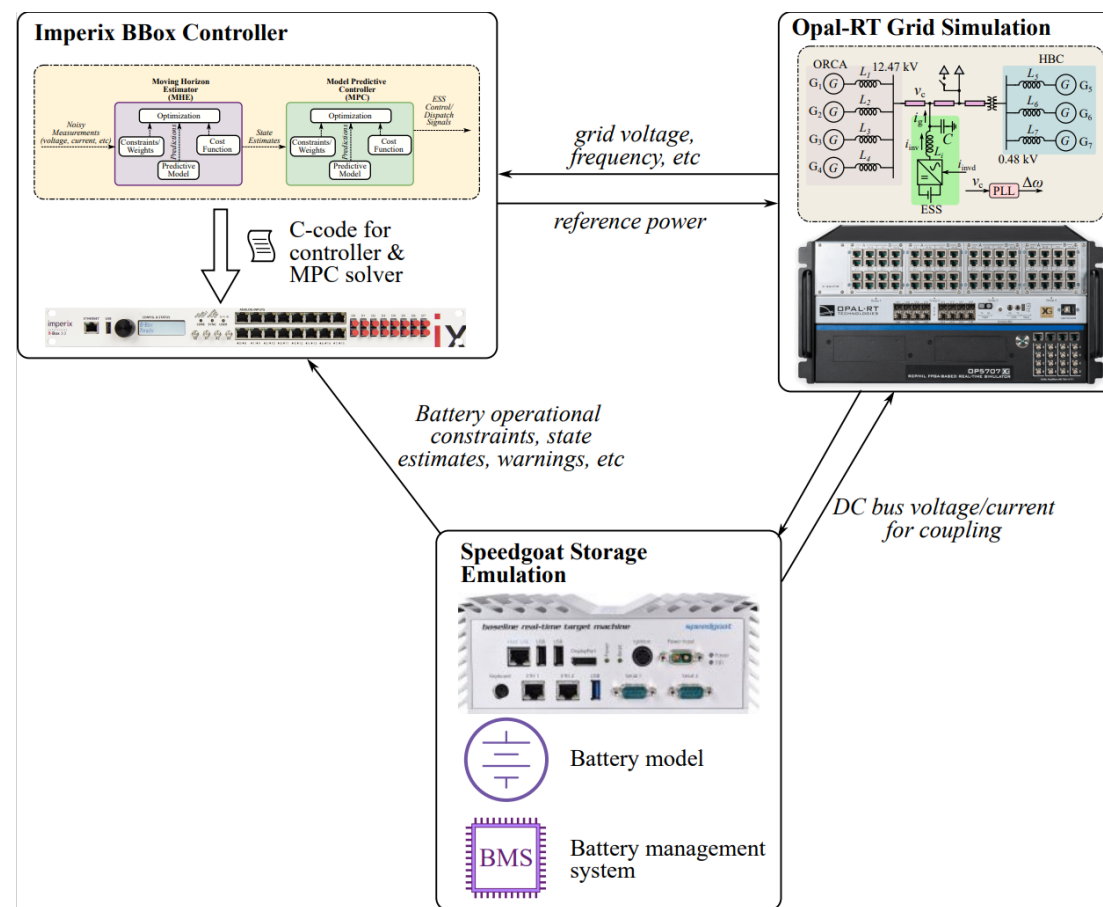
Imperix BBox Controller

Moving Horizon Estimator (MHE)

Model Predictive Controller (MPC)

Noisy Measurements (voltage, current, etc)

Optimization

Constraints/ Weights

Predictions

Cost Function

Predictive Model

State Estimates

Optimization

Constraints/ Weights

Predictions

Cost Function

Predictive Model

ESS Control/ Dispatch Signals

C-code for controller & MPC solver

imperix

Opal-RT Grid Simulation

ORCA

12.47 kV

HBC

$G_1$ $G_2$ $G_3$ $G_4$

$L_1$ $L_2$ $L_3$ $L_4$

$v_c$

$i_g$

$C$

$i_{inv}$

$L_f$

$i_{invd}$

ESS

$v_c$

PLL

$\Delta\omega$

$L_5$ $L_6$ $L_7$

$G_5$ $G_6$ $G_7$

0.48 kV

OPAL-RT

OP5707

grid voltage, frequency, etc

reference power

Battery operational constraints, state estimates, warnings, etc

DC bus voltage/current for coupling

Speedgoat Storage Emulation

baseline real-time target machine

speedgoat

Battery model

BMS

Battery management system